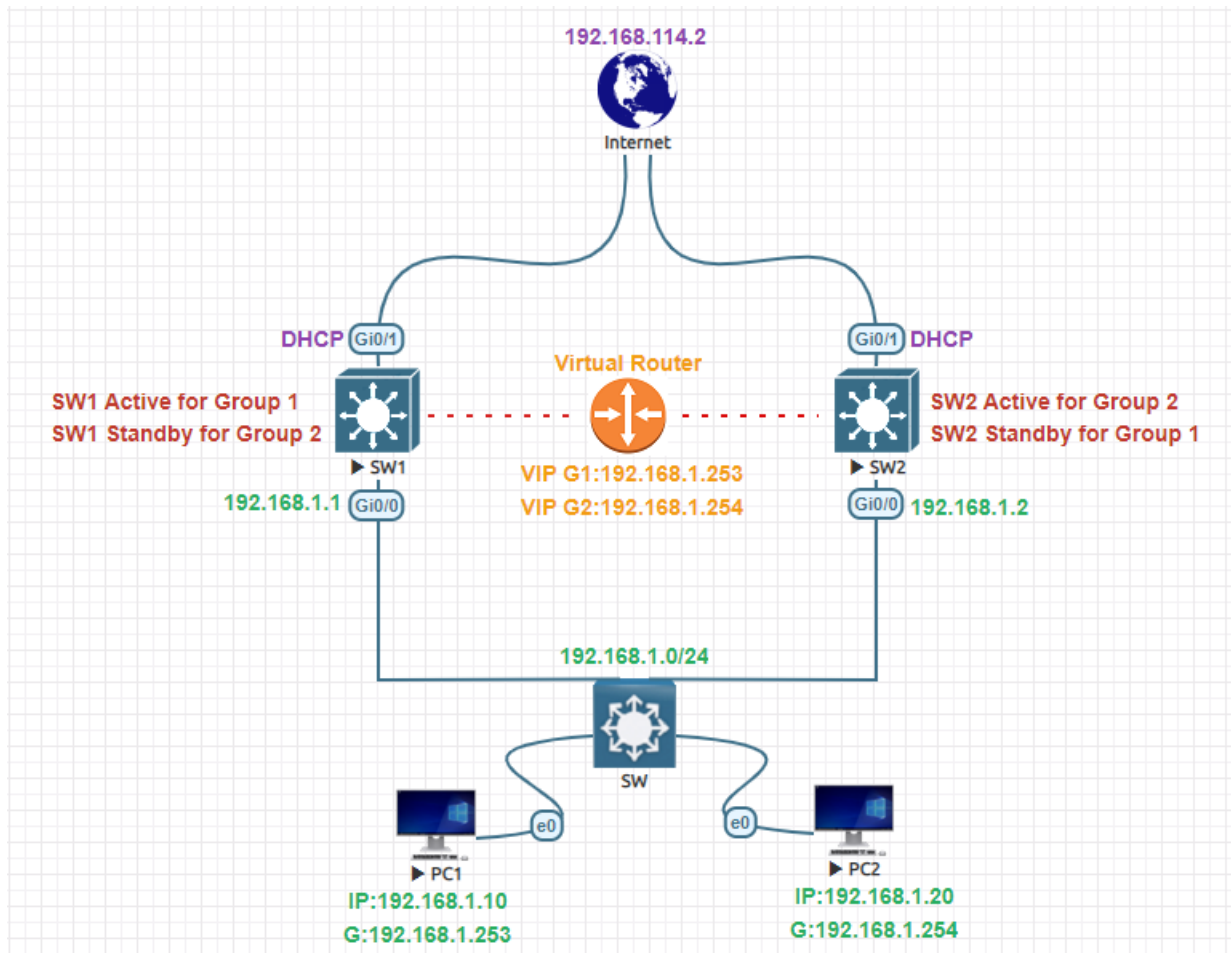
192.168.114.2

Internet

DHCP Gi0/1

Gi0/1 DHCP

Virtual Router

SW1 Active for Group 1
SW1 Standby for Group 2

SW2 Active for Group 2
SW2 Standby for Group 1

SW1

SW2

VIP G1:192.168.1.253
VIP G2:192.168.1.254

192.168.1.1 Gi0/0

Gi0/0 192.168.1.2

192.168.1.0/24

SW

e0

e0

PC1
IP:192.168.1.10
G:192.168.1.253

PC2
IP:192.168.1.20
G:192.168.1.254